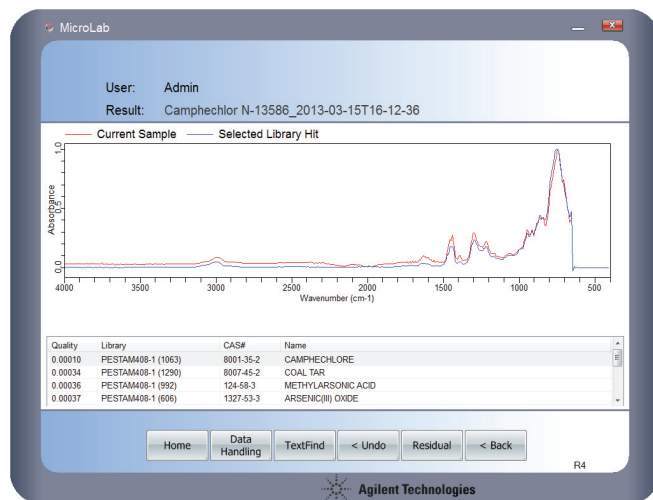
MicroLab

User: Admin

Result: Camphechlor N-13586_2013-03-15T16-12-36

Current Sample — Selected Library Hit

1.0

0.5

0.0

Absorbance

4000 3500 3000 2500 2000 1500 1000 500

Wavenumber (cm-1)

| Quality | Library | CAS# | Name |
|---|---|---|---|
| 0.00010 | PESTAM408-1 (1063) | 8001-35-2 | CAMPHECHLORE |
| 0.00034 | PESTAM408-1 (1290) | 8007-45-2 | COAL TAR |
| 0.00036 | PESTAM408-1 (992) | 124-58-3 | METHYLARSONIC ACID |
| 0.00037 | PESTAM408-1 (606) | 1327-53-3 | ARSENIC(III) OXIDE |

Home | Data Handling | TextFind | < Undo | Residual | < Back

R4

Agilent Technologies